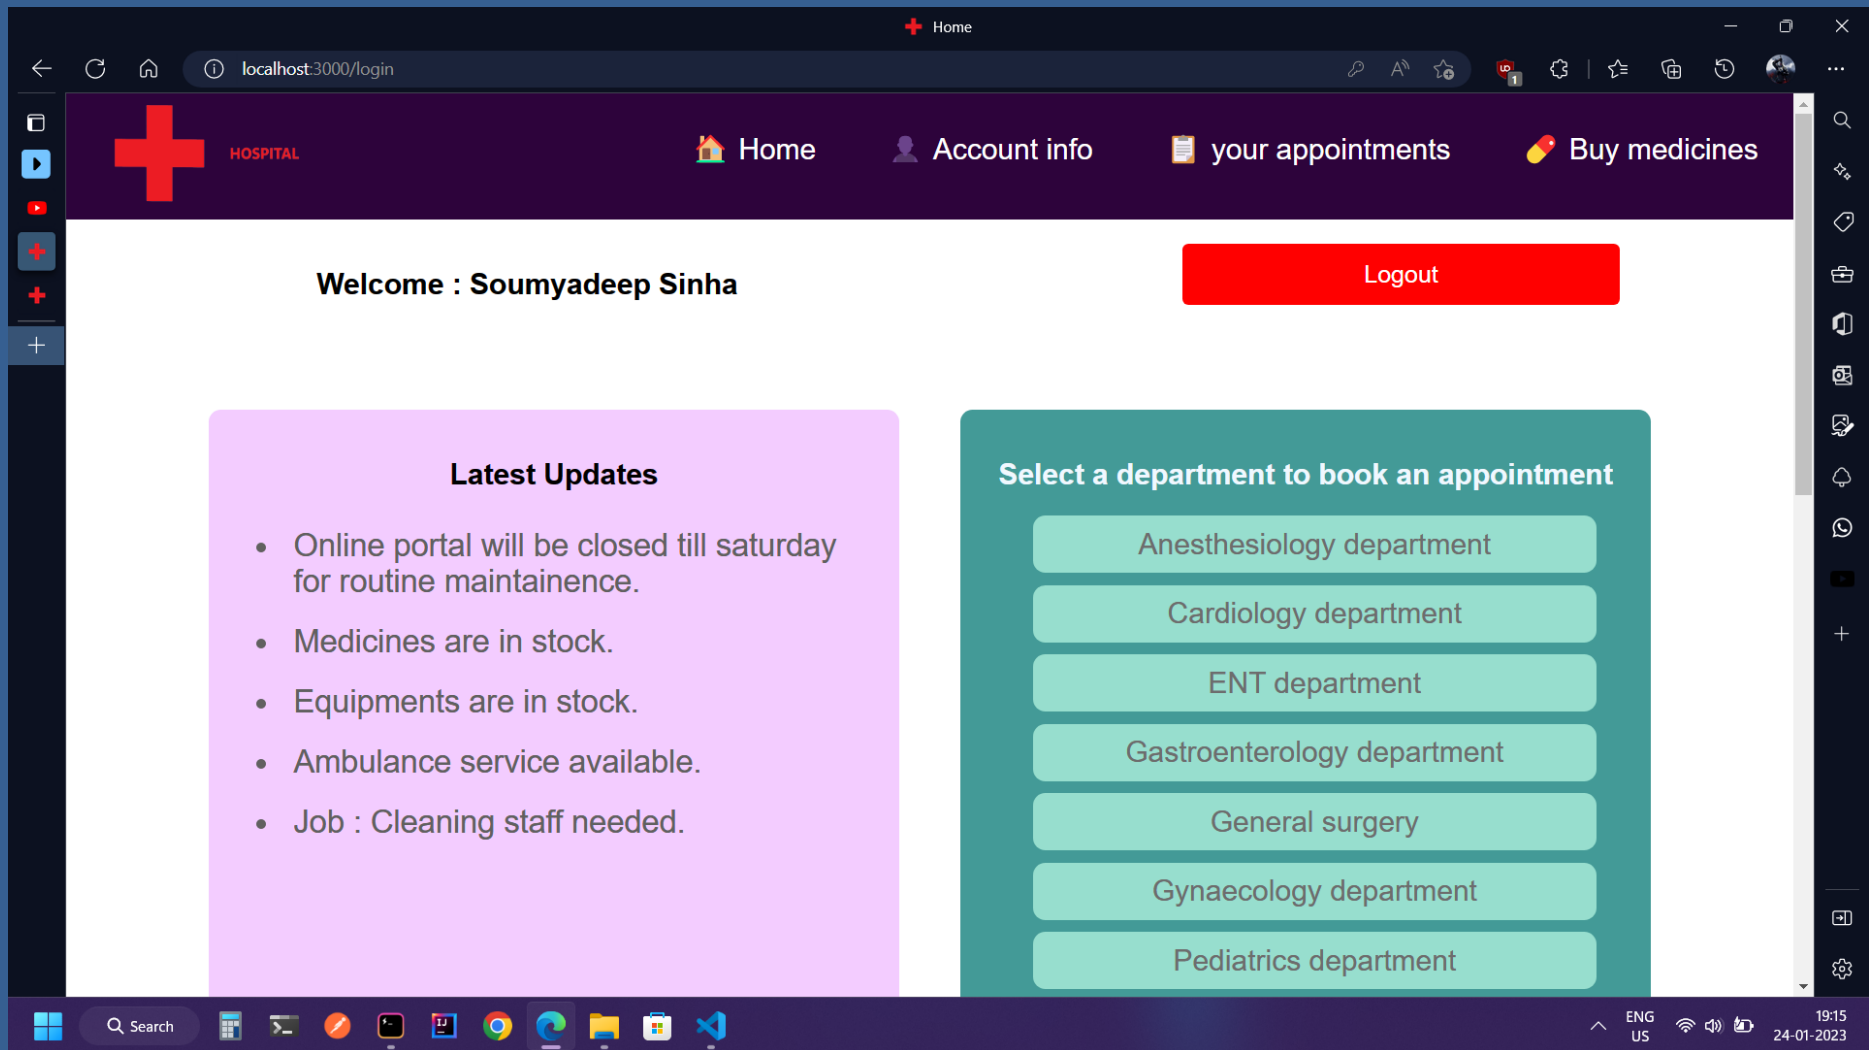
Home

localhost:3000/login

HOSPITAL

Home Account info your appointments Buy medicines

Welcome : Soumyadeep Sinha

Logout

Latest Updates

- Online portal will be closed till saturday for routine maintainence.
- Medicines are in stock.
- Equipments are in stock.
- Ambulance service available.
- Job : Cleaning staff needed.

Select a department to book an appointment

Anesthesiology department

Cardiology department

ENT department

Gastroenterology department

General surgery

Gynaecology department

Pediatrics department

Search

ENG US

19:15 24-01-2023